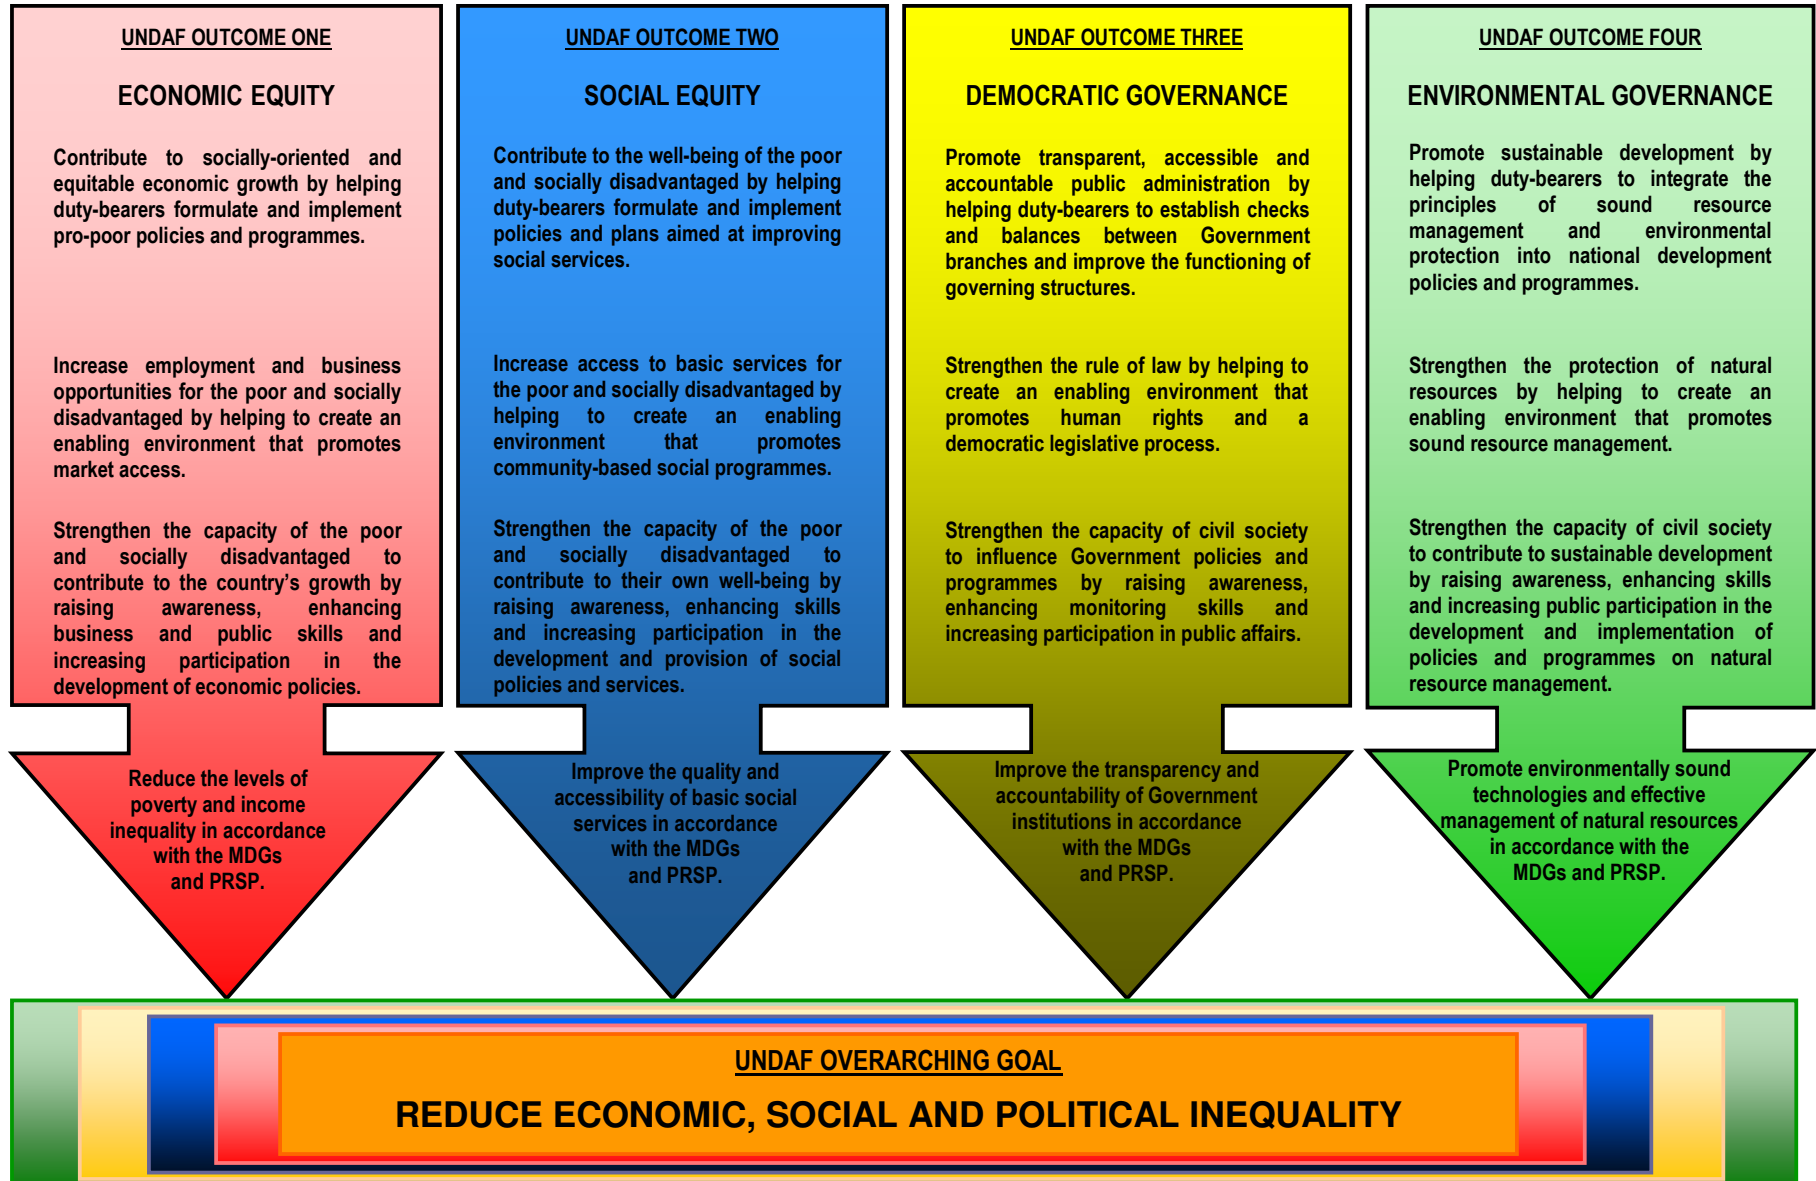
UNDAF OUTCOME ONE

ECONOMIC EQUITY

Contribute to socially-oriented and equitable economic growth by helping duty-bearers formulate and implement pro-poor policies and programmes.

Increase employment and business opportunities for the poor and socially disadvantaged by helping to create an enabling environment that promotes market access.

Strengthen the capacity of the poor and socially disadvantaged to contribute to the country's growth by raising awareness, enhancing business and public skills and increasing participation in the development of economic policies.

Reduce the levels of poverty and income inequality in accordance with the MDGs and PRSP.

UNDAF OUTCOME TWO

SOCIAL EQUITY

Contribute to the well-being of the poor and socially disadvantaged by helping duty-bearers formulate and implement policies and plans aimed at improving social services.

Increase access to basic services for the poor and socially disadvantaged by helping to create an enabling environment that promotes community-based social programmes.

Strengthen the capacity of the poor and socially disadvantaged to contribute to their own well-being by raising awareness, enhancing skills and increasing participation in the development and provision of social policies and services.

Improve the quality and accessibility of basic social services in accordance with the MDGs and PRSP.

UNDAF OUTCOME THREE

DEMOCRATIC GOVERNANCE

Promote transparent, accessible and accountable public administration by helping duty-bearers to establish checks and balances between Government branches and improve the functioning of governing structures.

Strengthen the rule of law by helping to create an enabling environment that promotes human rights and a democratic legislative process.

Strengthen the capacity of civil society to influence Government policies and programmes by raising awareness, enhancing monitoring skills and increasing participation in public affairs.

Improve the transparency and accountability of Government institutions in accordance with the MDGs and PRSP.

UNDAF OUTCOME FOUR

ENVIRONMENTAL GOVERNANCE

Promote sustainable development by helping duty-bearers to integrate the principles of sound resource management and environmental protection into national development policies and programmes.

Strengthen the protection of natural resources by helping to create an enabling environment that promotes sound resource management.

Strengthen the capacity of civil society to contribute to sustainable development by raising awareness, enhancing skills and increasing public participation in the development and implementation of policies and programmes on natural resource management.

Promote environmentally sound technologies and effective management of natural resources in accordance with the MDGs and PRSP.

UNDAF OVERARCHING GOAL

REDUCE ECONOMIC, SOCIAL AND POLITICAL INEQUALITY